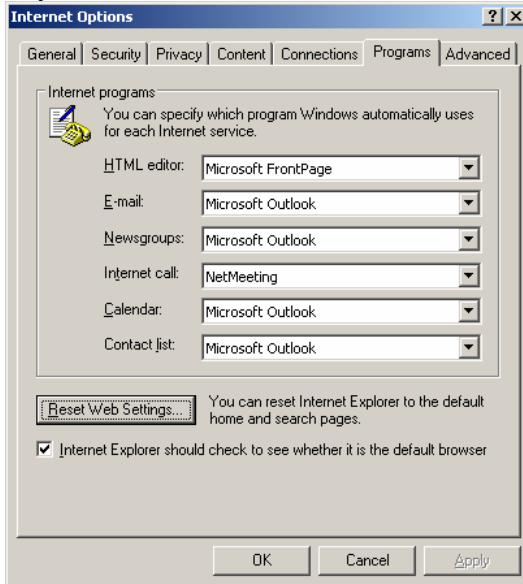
Internet Options

?

X

General | Security | Privacy | Content | Connections | Programs | Advanced

Internet programs

You can specify which program Windows automatically uses for each Internet service.

HTML editor: Microsoft FrontPage

E-mail: Microsoft Outlook

Newsgroups: Microsoft Outlook

Internet call: NetMeeting

Calendar: Microsoft Outlook

Contact list: Microsoft Outlook

Reset Web Settings...

You can reset Internet Explorer to the default home and search pages.

Internet Explorer should check to see whether it is the default browser

OK

Cancel

Apply